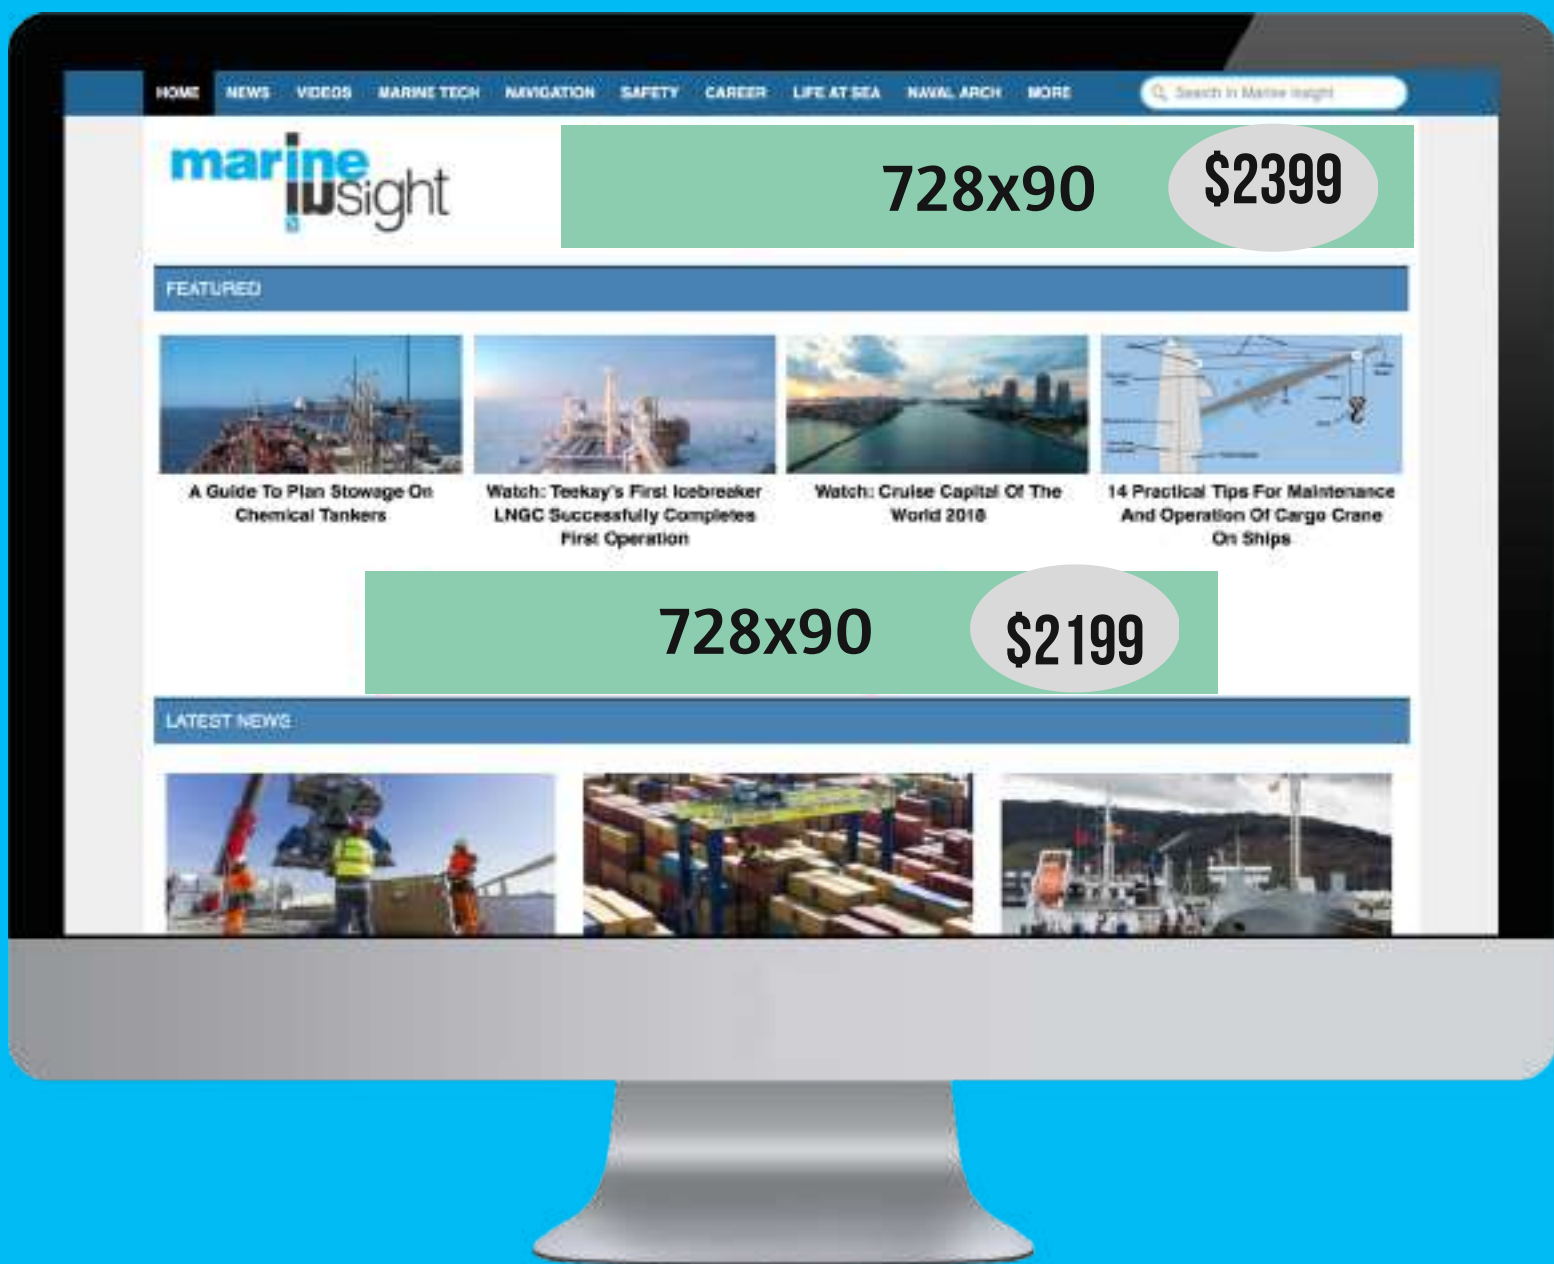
HOME NEWS VIDEOS MARINE TECH NAVIGATION SAFETY CAREER LIFE AT SEA NAVAL ARCH MORE

Search in Marine Insight

marine insight

728x90 $2399

FEATURED

A Guide To Plan Stowage On Chemical Tankers

Watch: Teekay's First Icebreaker LNGC Successfully Completes First Operation

Watch: Cruise Capital Of The World 2018

14 Practical Tips For Maintenance And Operation Of Cargo Crane On Ships

728x90 $2199

LATEST NEWS